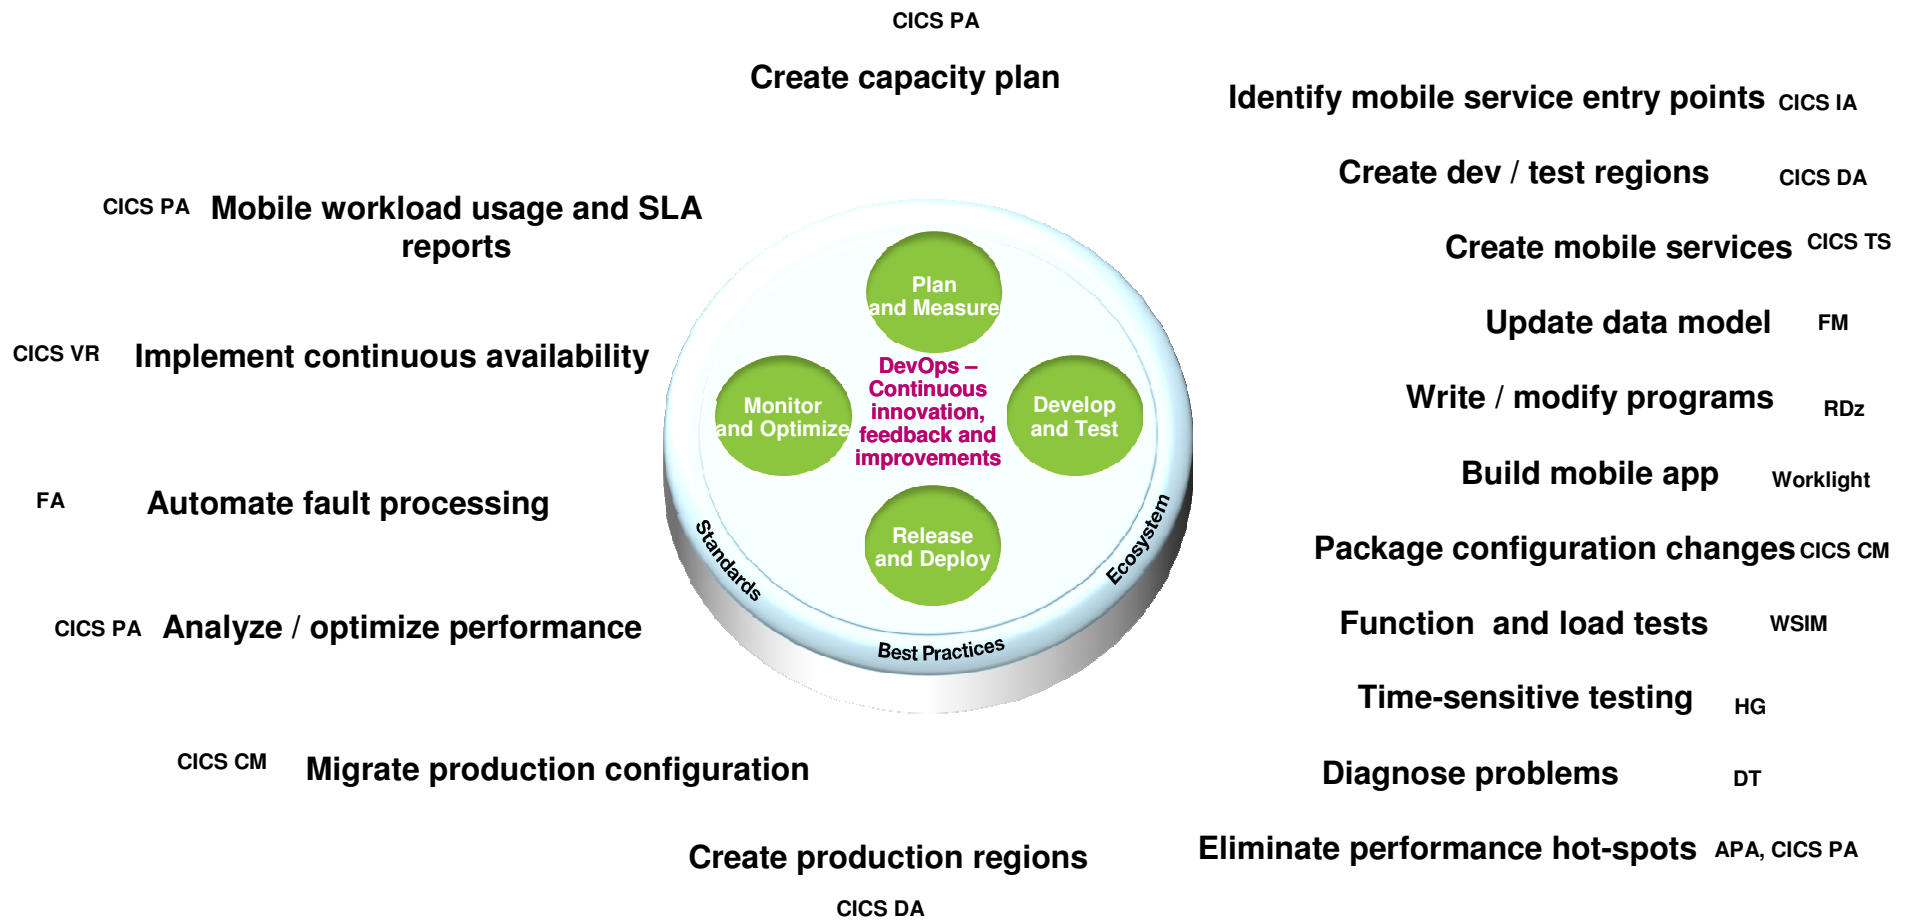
CICS PA

Create capacity plan

Identify mobile service entry points CICS IA

Create dev / test regions CICS DA

CICS PA Mobile workload usage and SLA reports

Create mobile services CICS TS

Plan and Measure

Update data model FM

CICS VR Implement continuous availability

DevOps – Continuous innovation, feedback and improvements

Monitor and Optimize

Develop and Test

Write / modify programs RDz

Build mobile app Worklight

FA Automate fault processing

Release and Deploy

Standards

Ecosystem

Package configuration changes CICS CM

CICS PA Analyze / optimize performance

Best Practices

Function and load tests WSIM

Time-sensitive testing HG

CICS CM Migrate production configuration

Diagnose problems DT

Create production regions

Eliminate performance hot-spots APA, CICS PA

CICS DA